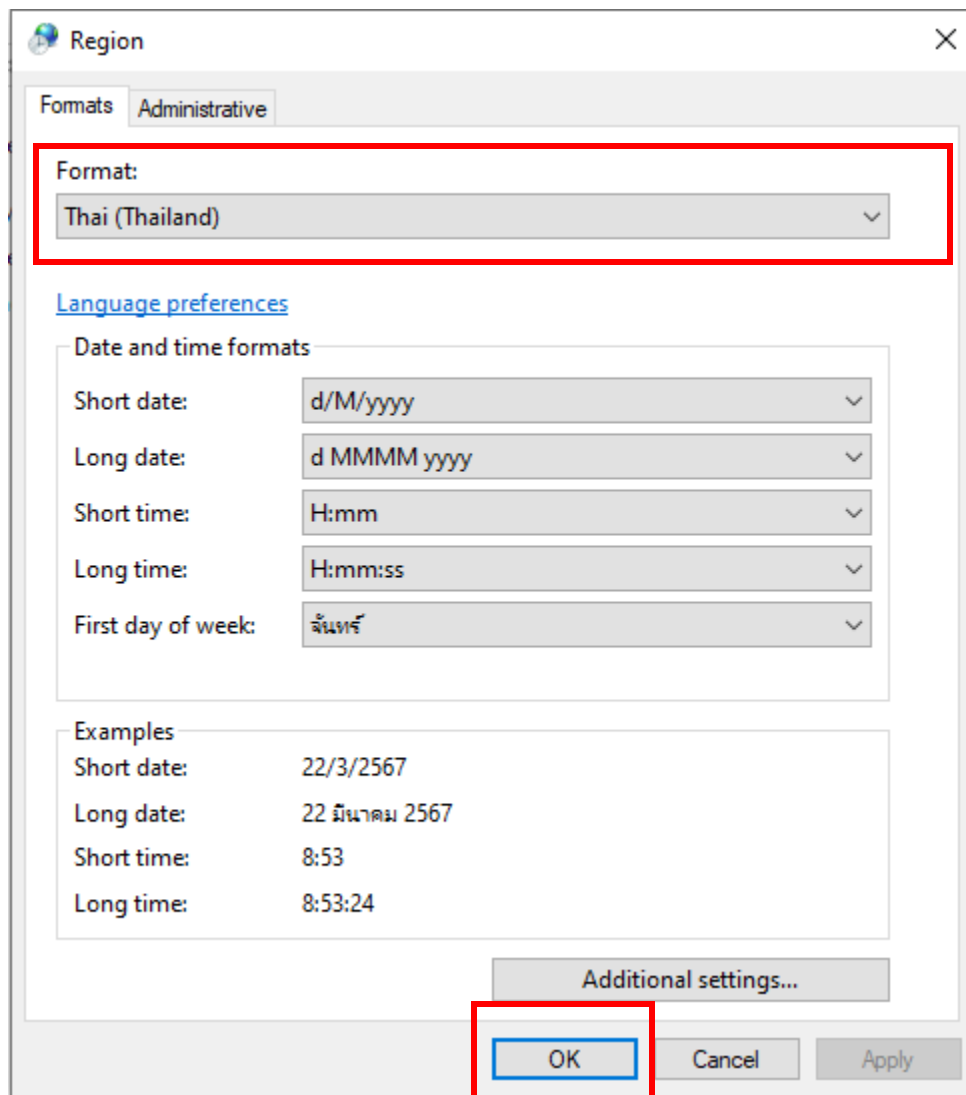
Region

Formats | Administrative

Format:
Thai (Thailand)

Language preferences

Date and time formats
Short date: d/M/yyyy
Long date: d MMMM yyyy
Short time: H:mm
Long time: H:mm:ss
First day of week: จันทร์

Examples
Short date: 22/3/2567
Long date: 22 มีนาคม 2567
Short time: 8:53
Long time: 8:53:24

Additional settings...

OK
Cancel
Apply